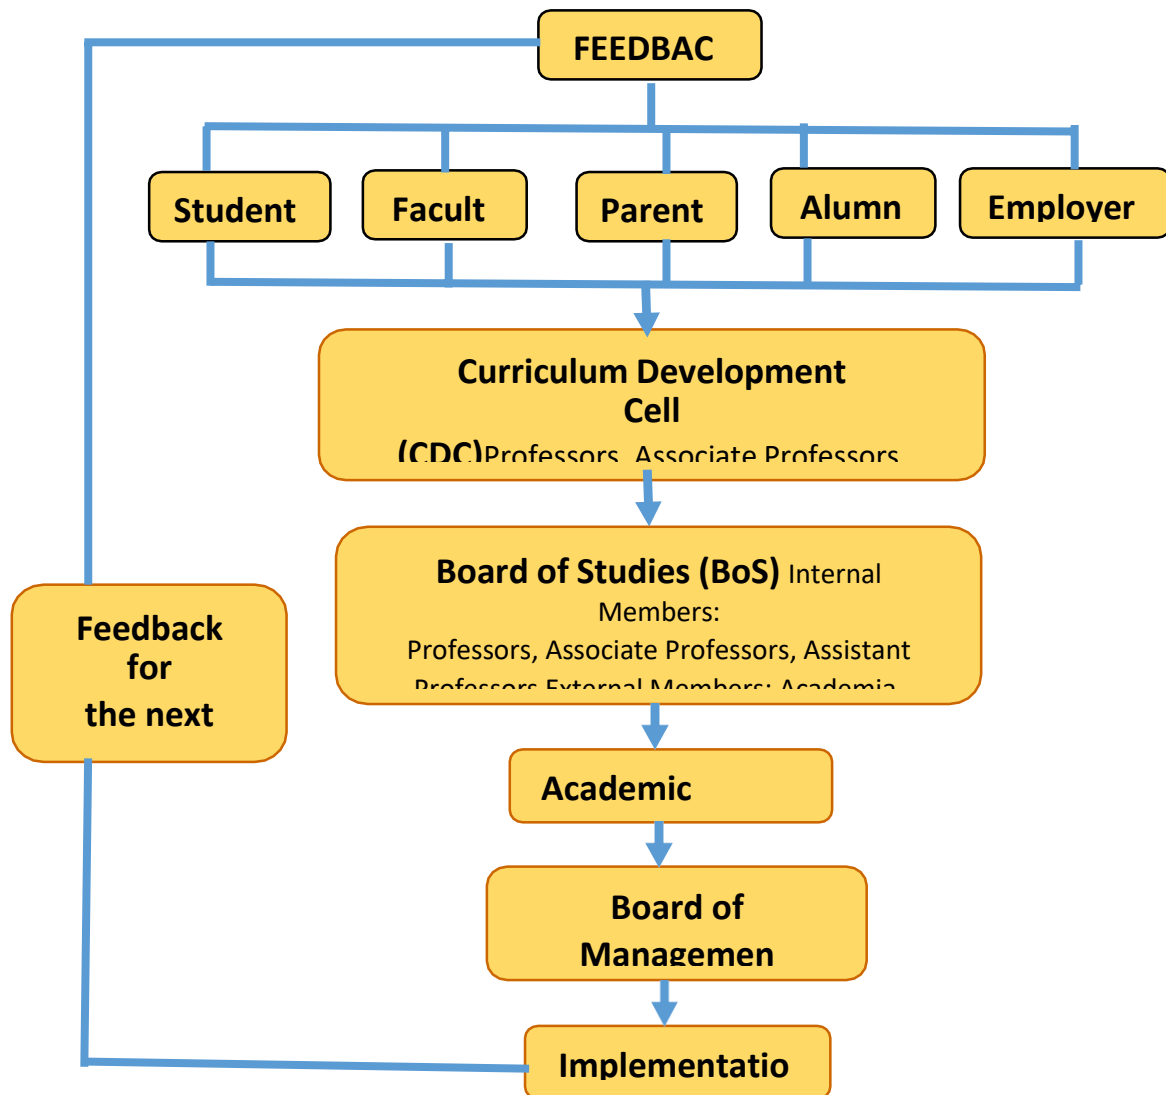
FEEDBAC

Student

Facult

Parent

Alumn

Employer

Curriculum Development Cell (CDC)Professors, Associate Professors

Board of Studies (BoS) Internal Members: Professors, Associate Professors, Assistant Professors External Members: Academia

Academic

Board of Managemen

Implementatio

Feedback for the next